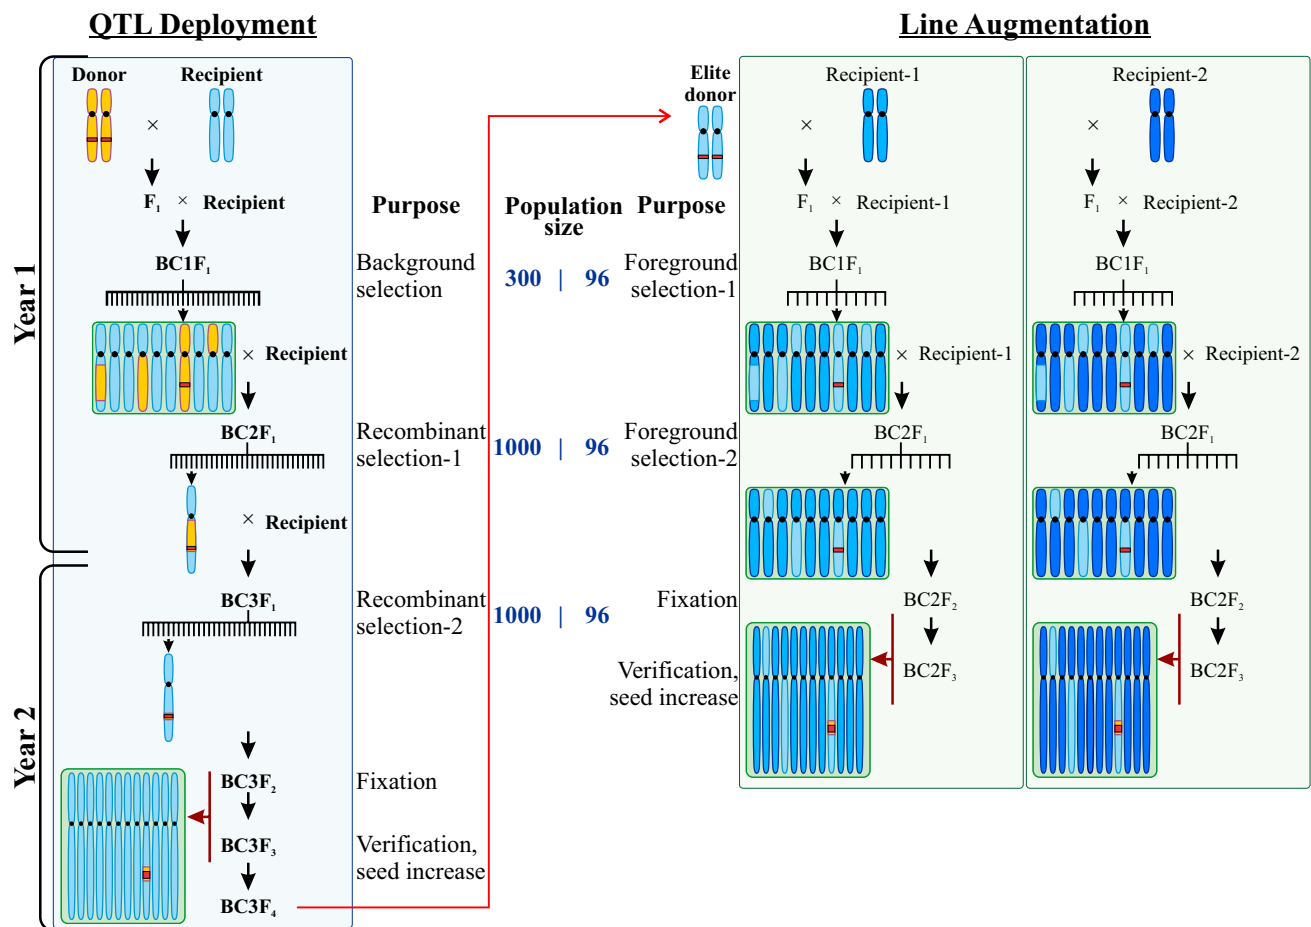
QTL Deployment

Line Augmentation

Year 1

Year 2

Donor

Recipient

×

$F_1$ × Recipient

$BC1F_1$

× Recipient

$BC2F_1$

× Recipient

$BC3F_1$

$BC3F_2$

$BC3F_3$

$BC3F_4$

Purpose

Background selection

Recombinant selection-1

Recombinant selection-2

Fixation

Verification, seed increase

Population size

300 | 96

1000 | 96

1000 | 96

Purpose

Foreground selection-1

Foreground selection-2

Fixation

Verification, seed increase

Elite donor

Recipient-1

×

$F_1$ × Recipient-1

$BC1F_1$

× Recipient-1

$BC2F_1$

$BC2F_2$

$BC2F_3$

Recipient-2

×

$F_1$ × Recipient-2

$BC1F_1$

× Recipient-2

$BC2F_1$

$BC2F_2$

$BC2F_3$